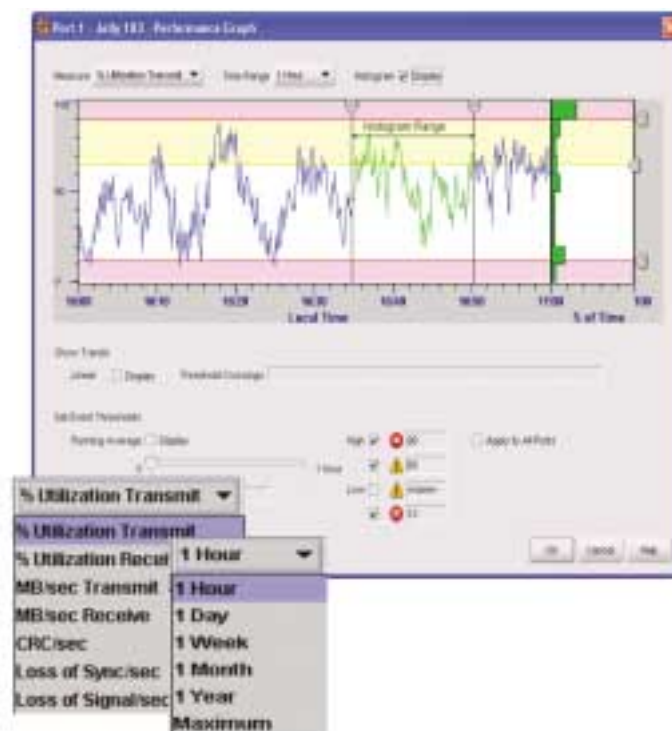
Port 1 - Jolly 183 · Performance Graph

Measure % Utilization Transmit  Time Range 1 Hour  Histogram ☑ Display

Histogram Range

100
50
0

16:00 16:10 16:20 16:30 16:40 16:50 17:00
Local Time

100
% of Time

Show Trends
Linear ☐ Display  Threshold Crossings

Set Event Thresholds
Running Average ☐ Display
1 Hour
High ☑ 90
☑ 80
Low ☐ disabled
☑ 11
☐ Apply to All Ports

OK Cancel Help

% Utilization Transmit
% Utilization Transmit
% Utilization Receive
MB/sec Transmit
MB/sec Receive
CRC/sec
Loss of Sync/sec
Loss of Signal/sec

1 Hour
1 Hour
1 Day
1 Week
1 Month
1 Year
Maximum